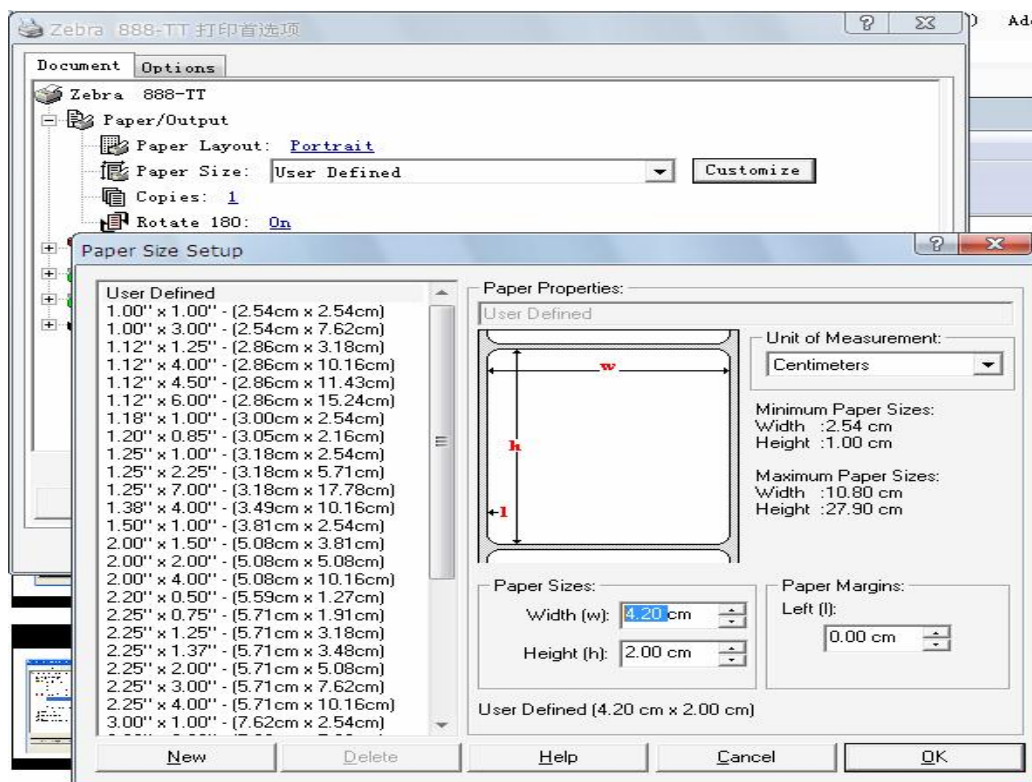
Zebra 888-TT 打印首选项

Document Options

Zebra 888-TT
Paper/Output
Paper Layout: Portrait
Paper Size: User Defined
Customize
Copies: 1
Rotate 180: On

Paper Size Setup

User Defined
1.00" x 1.00" - (2.54cm x 2.54cm)
1.00" x 3.00" - (2.54cm x 7.62cm)
1.12" x 1.25" - (2.86cm x 3.18cm)
1.12" x 4.00" - (2.86cm x 10.16cm)
1.12" x 4.50" - (2.86cm x 11.43cm)
1.12" x 6.00" - (2.86cm x 15.24cm)
1.18" x 1.00" - (3.00cm x 2.54cm)
1.20" x 0.85" - (3.05cm x 2.16cm)
1.25" x 1.00" - (3.18cm x 2.54cm)
1.25" x 2.25" - (3.18cm x 5.71cm)
1.25" x 7.00" - (3.18cm x 17.78cm)
1.38" x 4.00" - (3.49cm x 10.16cm)
1.50" x 1.00" - (3.81cm x 2.54cm)
2.00" x 1.50" - (5.08cm x 3.81cm)
2.00" x 2.00" - (5.08cm x 5.08cm)
2.00" x 4.00" - (5.08cm x 10.16cm)
2.20" x 0.50" - (5.59cm x 1.27cm)
2.25" x 0.75" - (5.71cm x 1.91cm)
2.25" x 1.25" - (5.71cm x 3.18cm)
2.25" x 1.37" - (5.71cm x 3.48cm)
2.25" x 2.00" - (5.71cm x 5.08cm)
2.25" x 3.00" - (5.71cm x 7.62cm)
2.25" x 4.00" - (5.71cm x 10.16cm)
3.00" x 1.00" - (7.62cm x 2.54cm)

Paper Properties:
User Defined
w
h
l
Unit of Measurement:
Centimeters
Minimum Paper Sizes:
Width :2.54 cm
Height :1.00 cm
Maximum Paper Sizes:
Width :10.80 cm
Height :27.90 cm

Paper Sizes:
Width (w): 4.20 cm
Height (h): 2.00 cm
Paper Margins:
Left (l):
0.00 cm

User Defined (4.20 cm x 2.00 cm)

New Delete Help Cancel OK